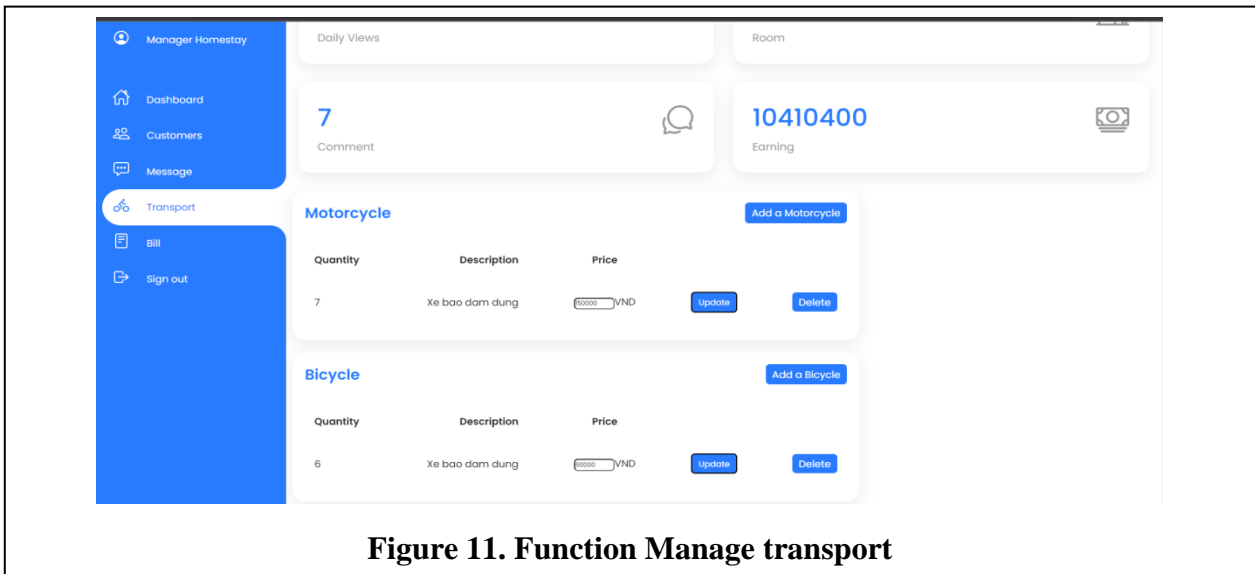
Manager Homestay

Dashboard

Customers

Message

Transport

Bill

Sign out

Daily Views

Room

7

Comment

10410400

Earning

Motorcycle

Add a Motorcycle

| Quantity | Description | Price | | |
|---|---|---|---|---|
| 7 | Xe bao dam dung | 150000 VND | Update | Delete |

Bicycle

Add a Bicycle

| Quantity | Description | Price | | |
|---|---|---|---|---|
| 6 | Xe bao dam dung | 60000 VND | Update | Delete |

Figure 11. Function Manage transport